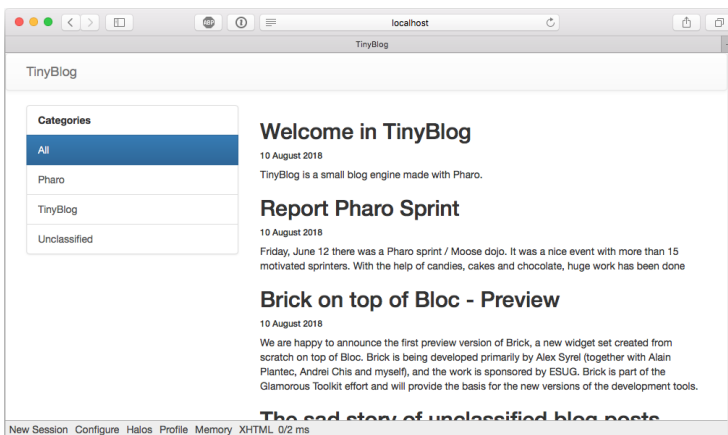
ABP

localhost

TinyBlog

TinyBlog

Categories

All

Pharo

TinyBlog

Unclassified

Welcome in TinyBlog

10 August 2018

TinyBlog is a small blog engine made with Pharo.

Report Pharo Sprint

10 August 2018

Friday, June 12 there was a Pharo sprint / Moose dojo. It was a nice event with more than 15 motivated sprinters. With the help of candies, cakes and chocolate, huge work has been done

Brick on top of Bloc - Preview

10 August 2018

We are happy to announce the first preview version of Brick, a new widget set created from scratch on top of Bloc. Brick is being developed primarily by Alex Syrel (together with Alain Plantec, Andrei Chis and myself), and the work is sponsored by ESUG. Brick is part of the Glamorous Toolkit effort and will provide the basis for the new versions of the development tools.

The sad story of unclassified blog posts

New Session Configure Halos Profile Memory XHTML 0/2 ms